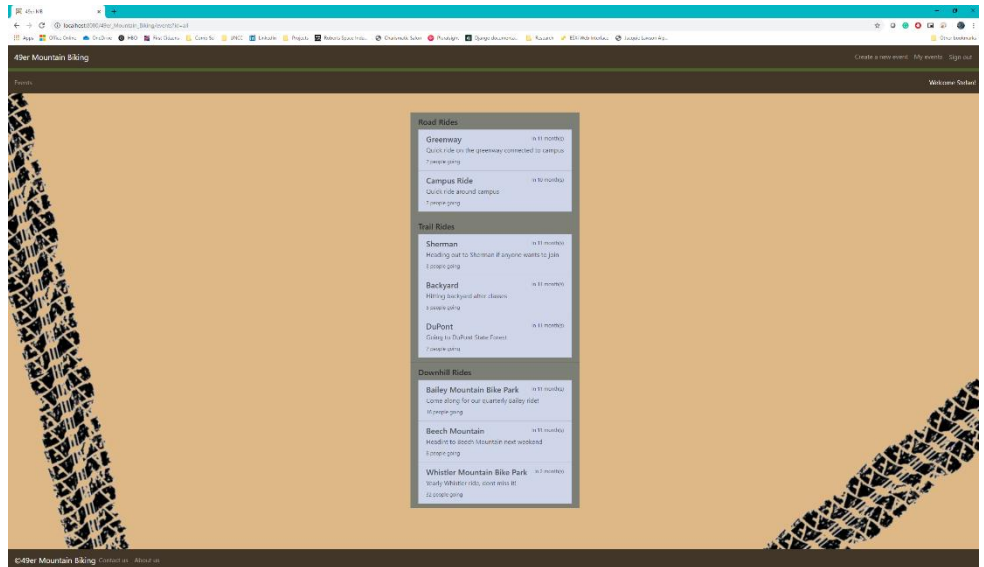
49er MB

localhost:8080/49er_Mountain_Biking/events?id=all

Apps

Other bookmarks

49er Mountain Biking

Create a new event My events Sign out

Events

Welcome Stefan!

Road Rides

Greenway
in 11 months
Quick ride on the greenway connected to campus
7 people going

Campus Ride
in 10 months
Quick ride around campus
7 people going

Trail Rides

Sherman
in 11 months
Heading out to Sherman if anyone wants to join
3 people going

Backyard
in 11 months
Hitting backyard after classes
5 people going

DuPont
in 11 months
Going to DuPont State Forest
7 people going

Downhill Rides

Bailey Mountain Bike Park
in 11 months
Come along for our quarterly bailey ride!
10 people going

Beech Mountain
in 11 months
Headin to Beech Mountain next weekend
5 people going

Whistler Mountain Bike Park
in 2 months
Yearly Whistler ride, dont miss it!
12 people going

©49er Mountain Biking Contact us About us